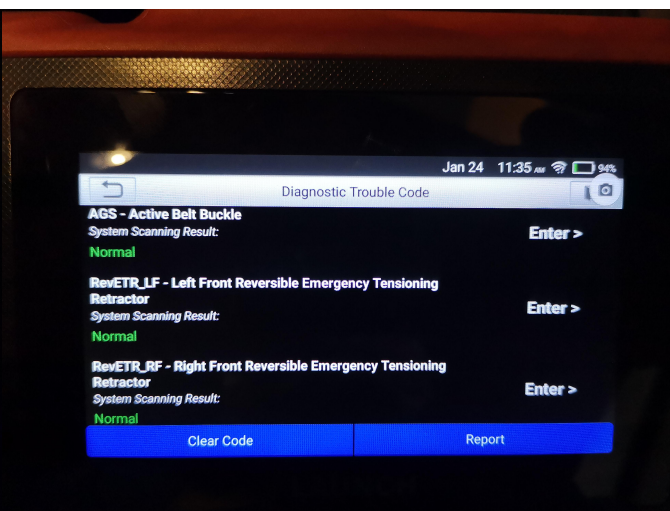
Jan 24 11:35 AM 94%

Diagnostic Trouble Code

AGS - Active Belt Buckle
System Scanning Result:
Normal
Enter >

RevETR_LF - Left Front Reversible Emergency Tensioning Retractor
System Scanning Result:
Normal
Enter >

RevETR_RF - Right Front Reversible Emergency Tensioning Retractor
System Scanning Result:
Normal
Enter >

Clear Code
Report